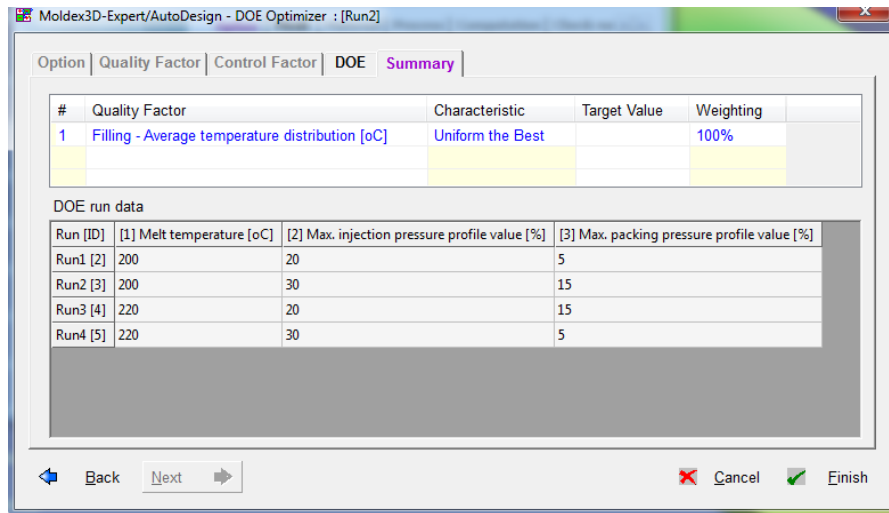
Moldex3D-Expert/AutoDesign - DOE Optimizer : [Run2]

Option | Quality Factor | Control Factor | DOE | Summary

| # | Quality Factor | Characteristic | Target Value | Weighting |
|---|---|---|---|---|
| 1 | Filling - Average temperature distribution [oC] | Uniform the Best | | 100% |
| | | | | |
| | | | | |

DOE run data

| Run [ID] | [1] Melt temperature [oC] | [2] Max. injection pressure profile value [%] | [3] Max. packing pressure profile value [%] |
|---|---|---|---|
| Run1 [2] | 200 | 20 | 5 |
| Run2 [3] | 200 | 30 | 15 |
| Run3 [4] | 220 | 20 | 15 |
| Run4 [5] | 220 | 30 | 5 |

Back Next Cancel Finish